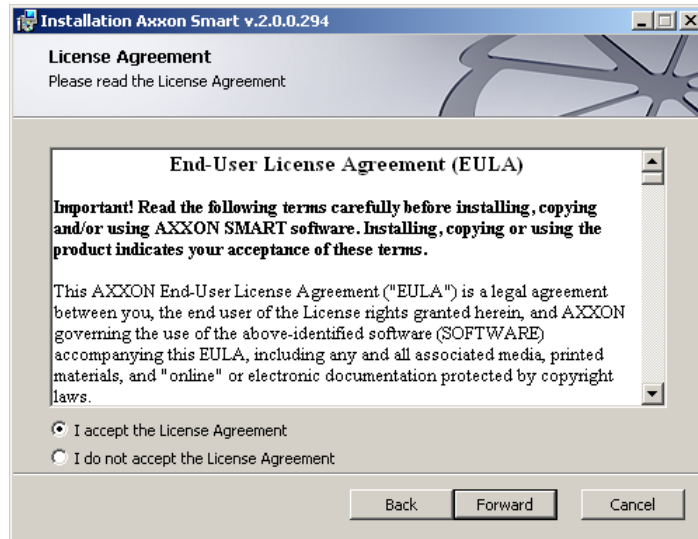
Installation Axxon Smart v.2.0.0.294

License Agreement
Please read the License Agreement

End-User License Agreement (EULA)

Important! Read the following terms carefully before installing, copying and/or using AXXON SMART software. Installing, copying or using the product indicates your acceptance of these terms.

This AXXON End-User License Agreement ("EULA") is a legal agreement between you, the end user of the License rights granted herein, and AXXON governing the use of the above-identified software (SOFTWARE) accompanying this EULA, including any and all associated media, printed materials, and "online" or electronic documentation protected by copyright laws.

I accept the License Agreement
I do not accept the License Agreement

Back Forward Cancel